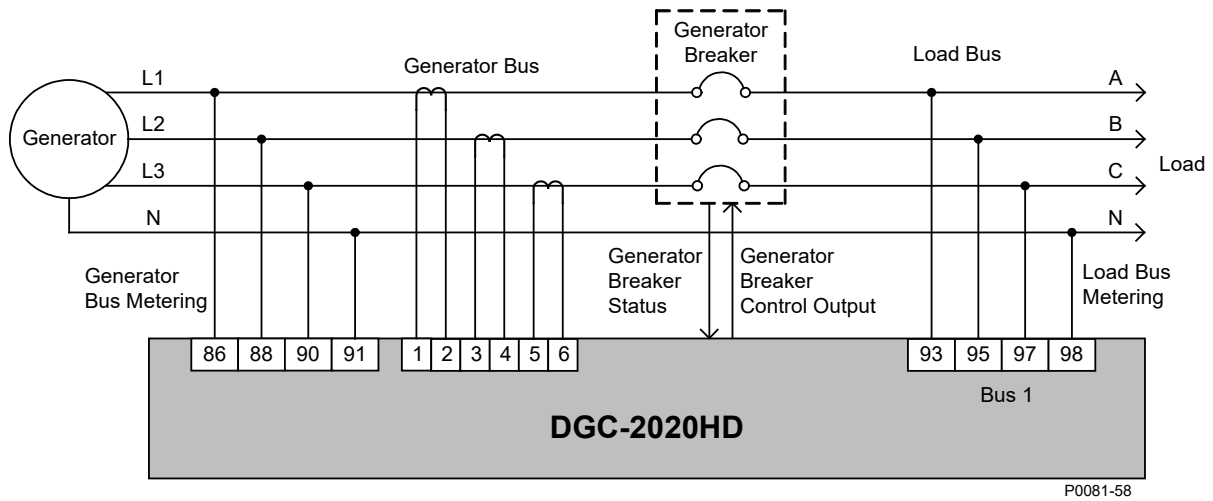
Generator Breaker

Generator Bus

Load Bus

L1

A

Generator

L2

B

L3

C

Load

N

N

Generator Bus Metering

Generator Breaker Status

Generator Breaker Control Output

Load Bus Metering

86 88 90 91

1 2 3 4 5 6

93 95 97 98

Bus 1

DGC-2020HD

P0081-58